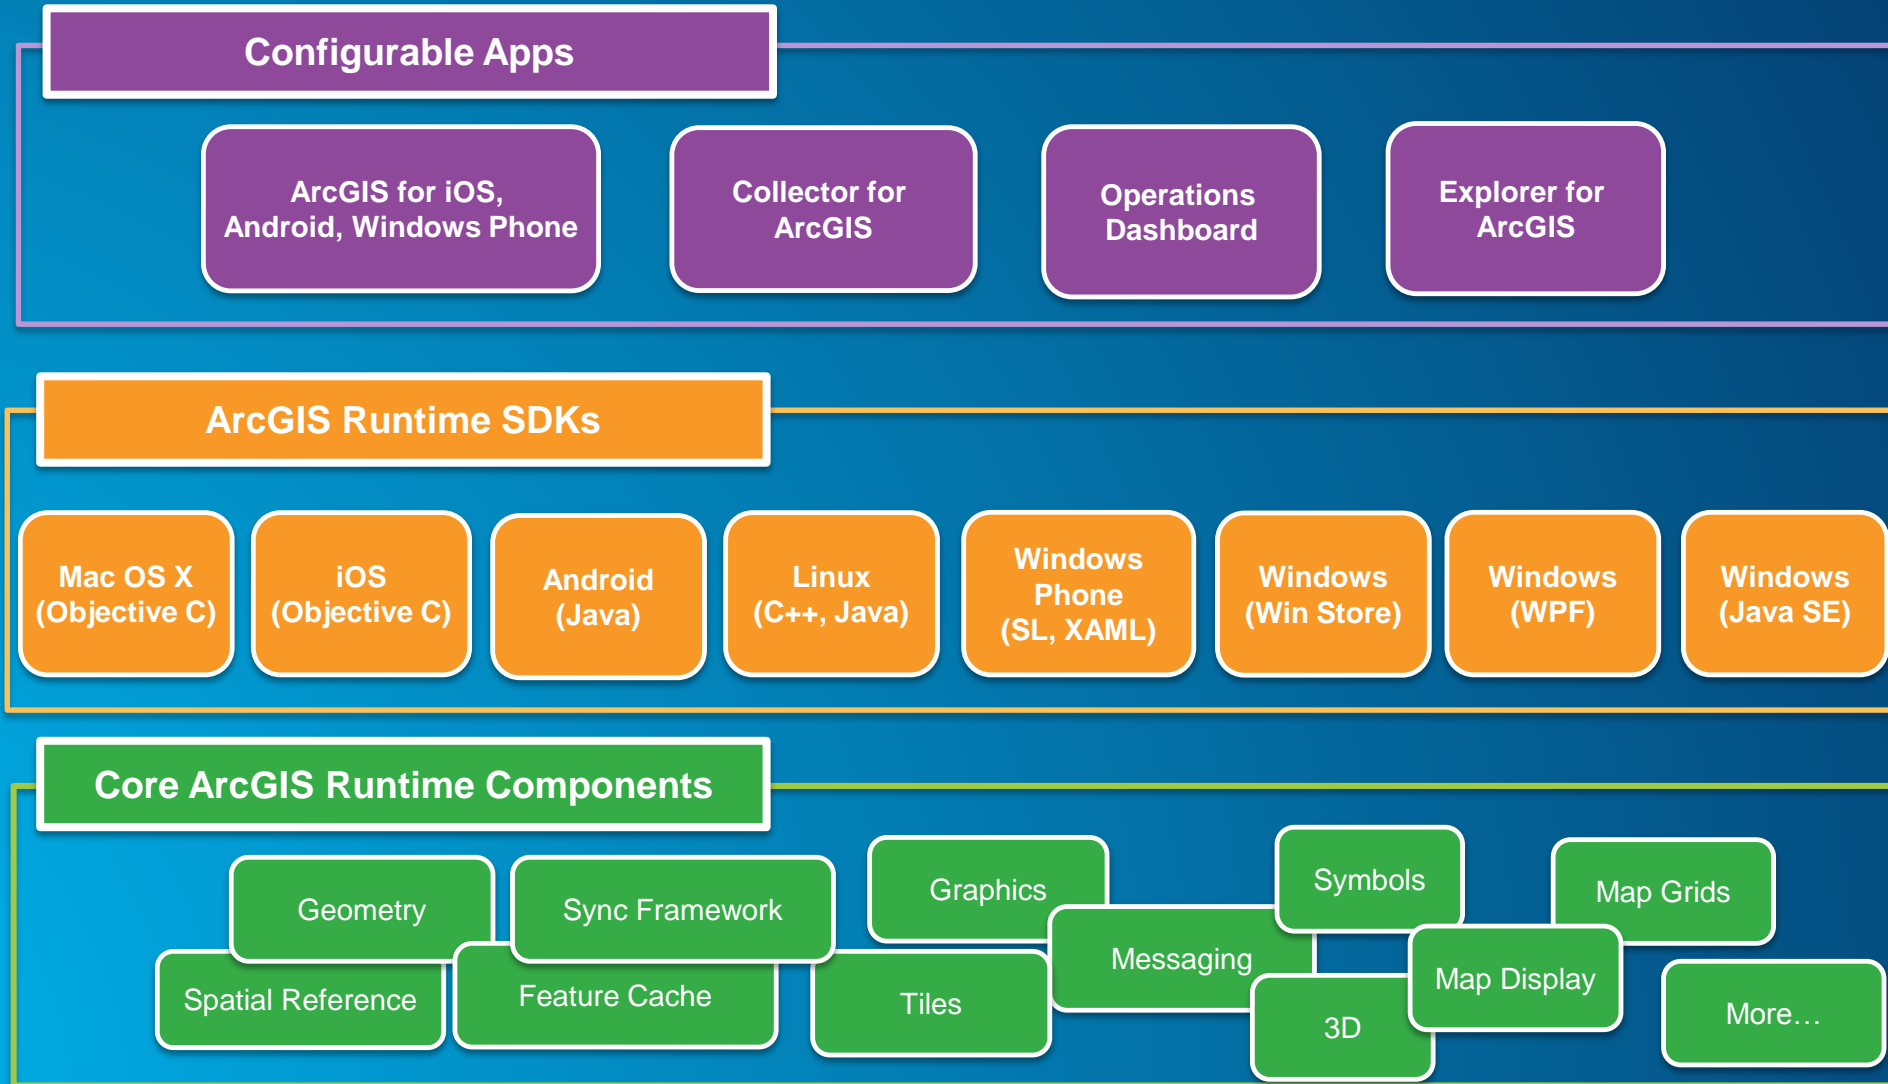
Configurable Apps

ArcGIS for iOS, Android, Windows Phone

Collector for ArcGIS

Operations Dashboard

Explorer for ArcGIS

ArcGIS Runtime SDKs

Mac OS X (Objective C)

iOS (Objective C)

Android (Java)

Linux (C++, Java)

Windows Phone (SL, XAML)

Windows (Win Store)

Windows (WPF)

Windows (Java SE)

Core ArcGIS Runtime Components

Geometry

Sync Framework

Graphics

Symbols

Map Grids

Messaging

Spatial Reference

Feature Cache

Tiles

Map Display

3D

More…